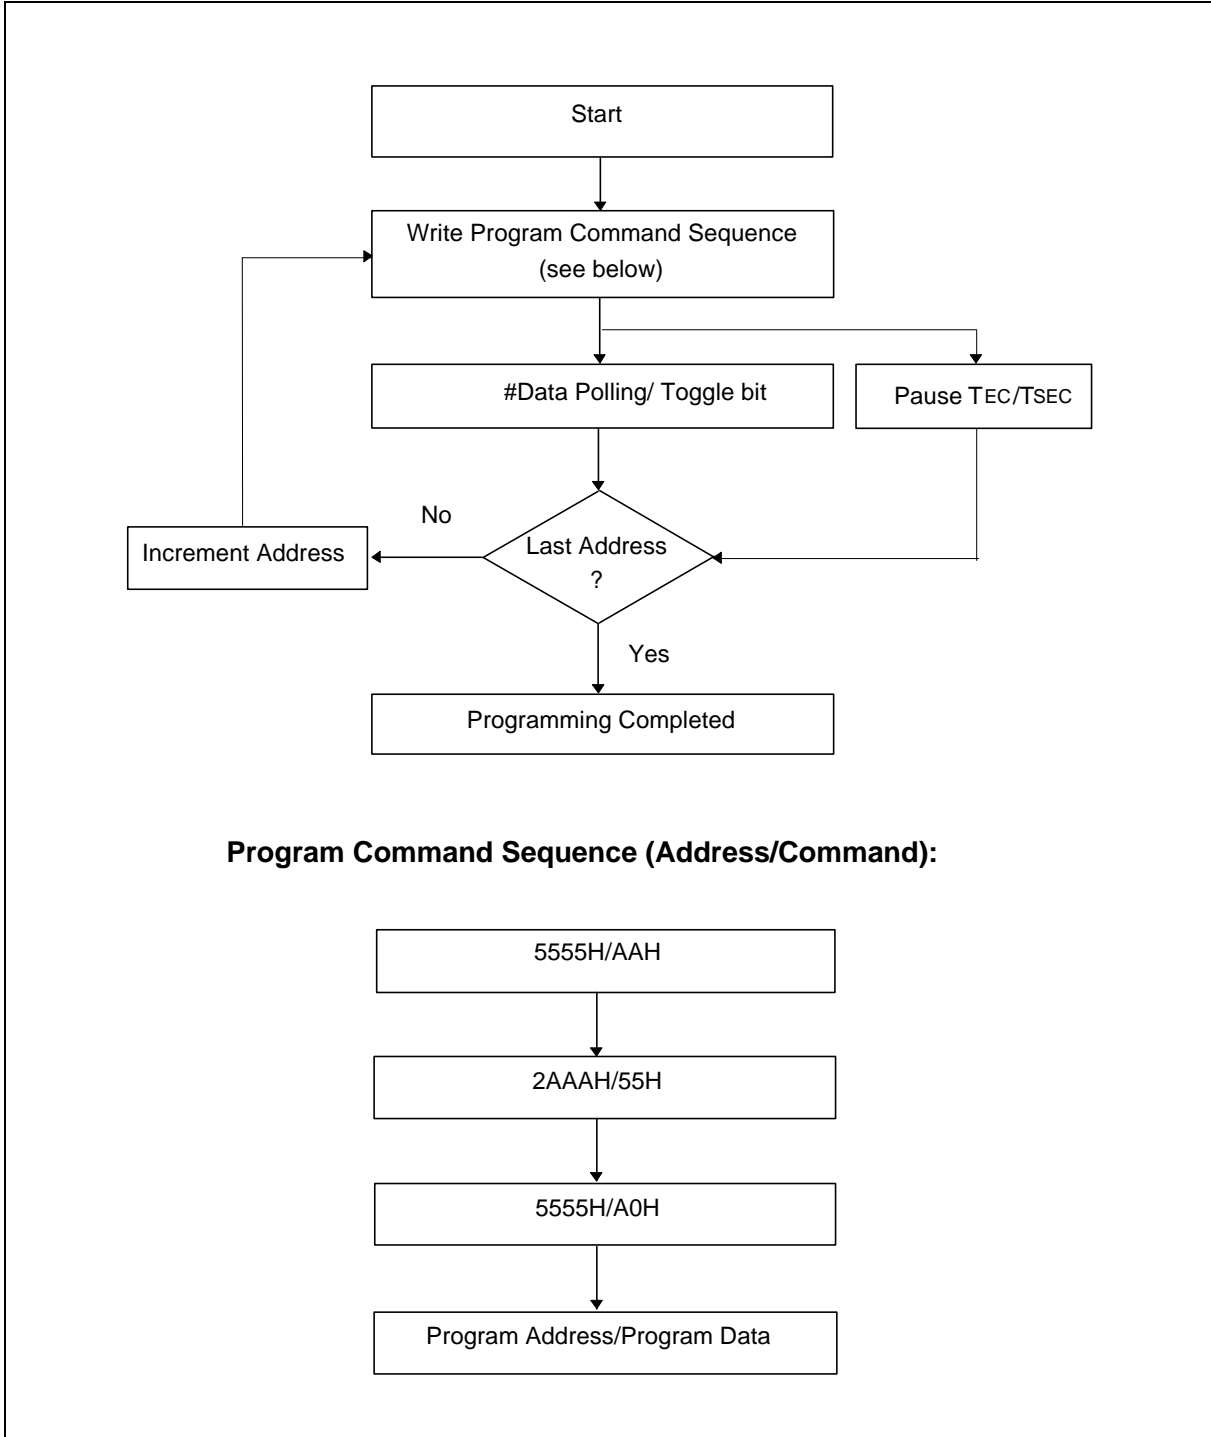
Start

Write Program Command Sequence (see below)

#Data Polling/ Toggle bit

Pause TEC/TSEC

No

Increment Address

Last Address ?

Yes

Programming Completed

**Program Command Sequence (Address/Command):**

5555H/AAH

2AAAH/55H

5555H/A0H

Program Address/Program Data